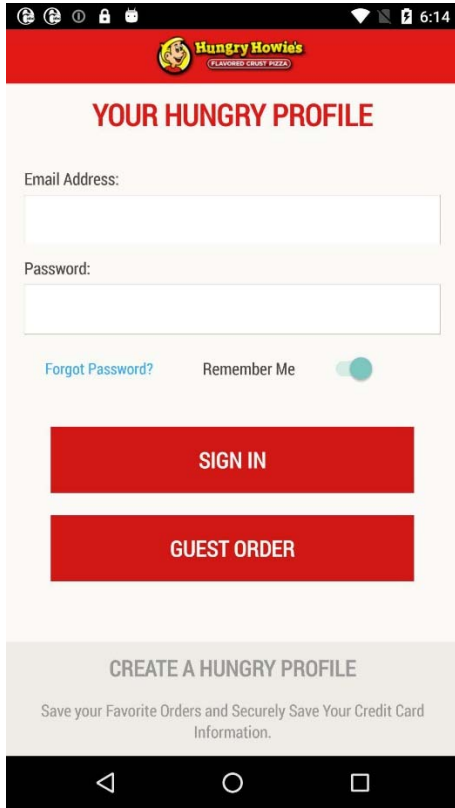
6:14

Hungry Howie's
FLAVORED CRUST PIZZA

YOUR HUNGRY PROFILE

Email Address:

Password:

Forgot Password?

Remember Me

SIGN IN

GUEST ORDER

CREATE A HUNGRY PROFILE

Save your Favorite Orders and Securely Save Your Credit Card Information.